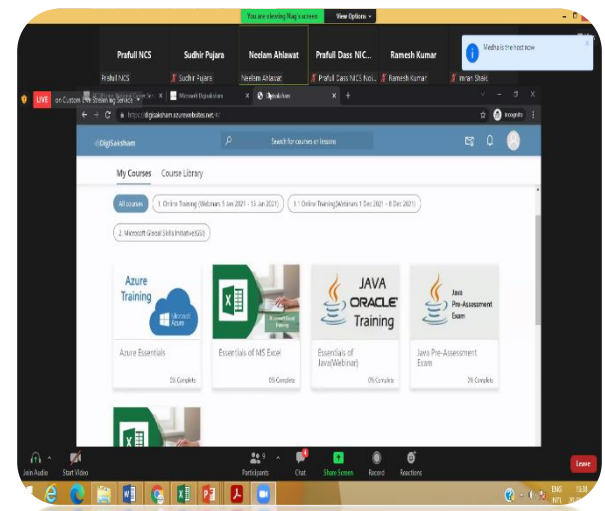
You are viewing Nag's screen View Options

Prafull NCS
Sudhir Pujara
Neelam Ahlawat
Prafull Dass NIC...
Ramesh Kumar

Medha is the host now

Prafull NCS
Sudhir Pujara
Neelam Ahlawat
Prafull Dass NCS Nai...
Ramesh Kumar
Imran Shaik

LIVE on Custom Live Streaming Service
Microsoft DigiSaksham
DigiSaksham

https://digisaksham.azurewebsites.net/#/
Incognito

DigiSaksham
Search for courses or lessons

My Courses Course Library

All courses
1. Online Training (Webinars 5 Jan 2021 - 15 Jan 2021)
1.1 Online Training (Webinars 1 Dec 2021 - 8 Dec 2021)
2. Microsoft Global Skills Initiative(GSI)

Azure Training
Microsoft Azure
Azure Essentials
0% Complete

Microsoft Excel Training
Essentials of MS Excel
0% Complete

JAVA ORACLE Training
Essentials of Java(Webinar)
0% Complete

Java Pre-Assessment Exam
Java Pre-Assessment Exam
0% Complete

Join Audio
Start Video
Participants 9
Chat
Share Screen
Record
Reactions
Leave

ENG
IN
13:38